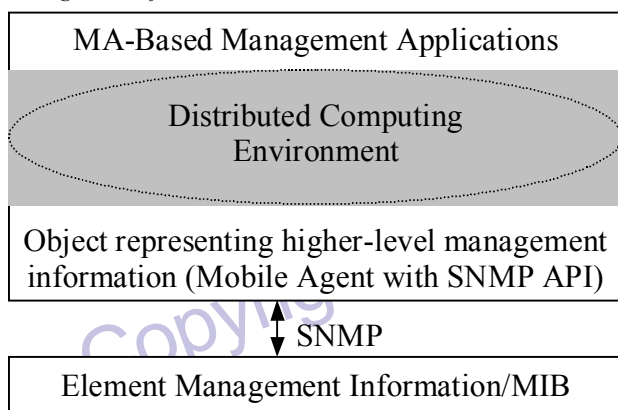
MA-Based Management Applications

Distributed Computing Environment

Object representing higher-level management information (Mobile Agent with SNMP API)

Copyrig

SNMP

Element Management Information/MIB